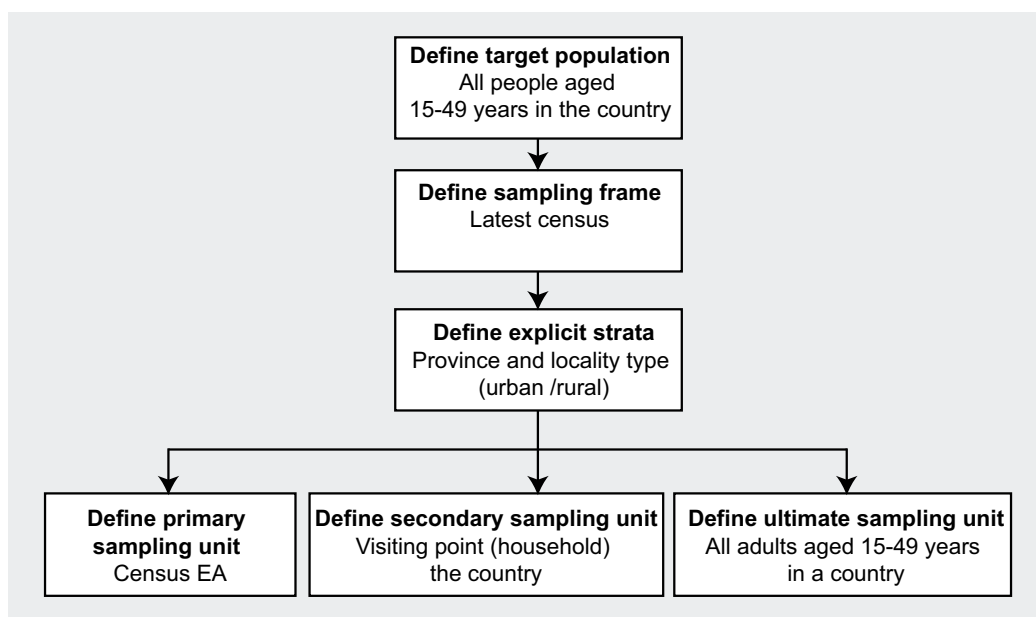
Define target population
All people aged 15-49 years in the country

Define sampling frame
Latest census

Define explicit strata
Province and locality type (urban /rural)

Define primary sampling unit
Census EA

Define secondary sampling unit
Visiting point (household) the country

Define ultimate sampling unit
All adults aged 15-49 years in a country